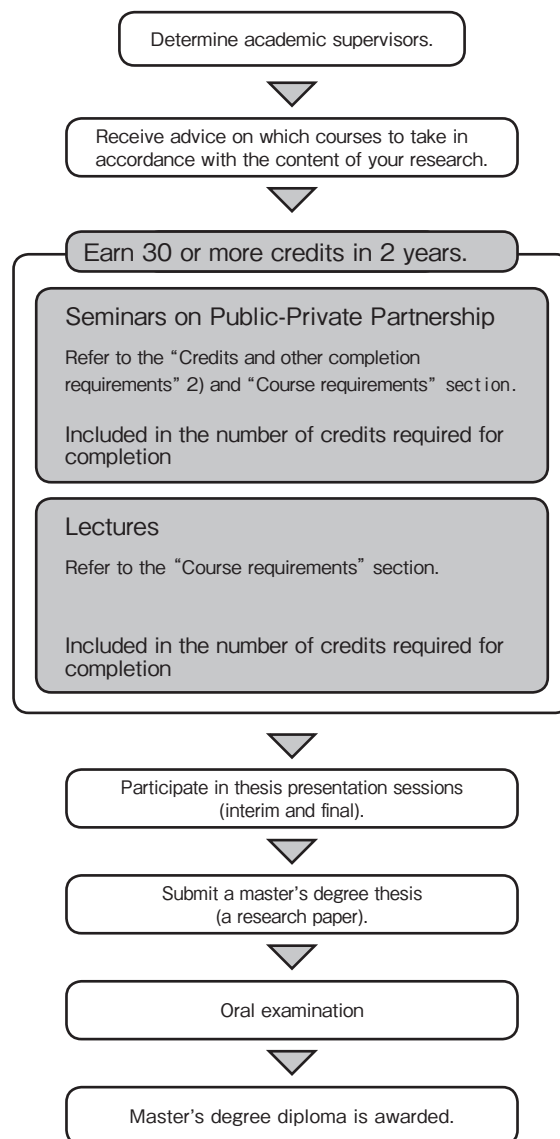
Determine academic supervisors.

Receive advice on which courses to take in accordance with the content of your research.

Earn 30 or more credits in 2 years.

Seminars on Public-Private Partnership

Refer to the “Credits and other completion requirements” 2) and “Course requirements” section.

Included in the number of credits required for completion

Lectures

Refer to the “Course requirements” section.

Included in the number of credits required for completion

Participate in thesis presentation sessions (interim and final).

Submit a master’s degree thesis (a research paper).

Oral examination

Master’s degree diploma is awarded.